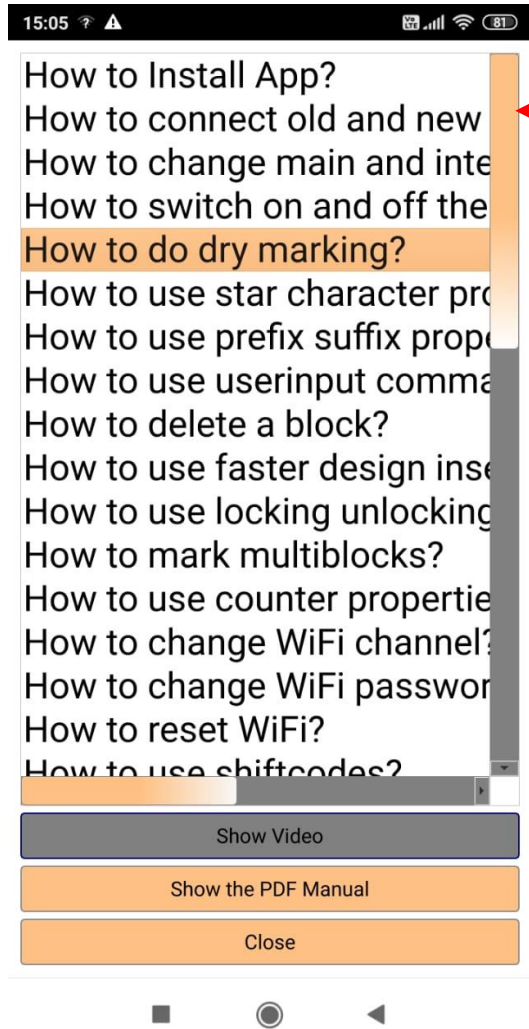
15:05

81

How to Install App?
How to connect old and new
How to change main and inte
How to switch on and off the
How to do dry marking?
How to use star character pro
How to use prefix suffix prop
How to use userinput comma
How to delete a block?
How to use faster design inse
How to use locking unlocking
How to mark multiblocks?
How to use counter propertie
How to change WiFi channel?
How to change WiFi passwor
How to reset WiFi?
How to use shiftcodes?

Show Video

Show the PDF Manual

Close